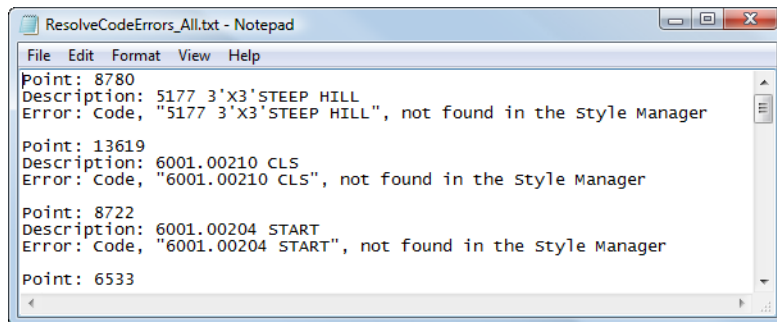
ResolveCodeErrors_All.txt - Notepad

File Edit Format View Help

Point: 8780
Description: 5177 3'X3'STEEP HILL
Error: Code, "5177 3'X3'STEEP HILL", not found in the Style Manager

Point: 13619
Description: 6001.00210 CLS
Error: Code, "6001.00210 CLS", not found in the Style Manager

Point: 8722
Description: 6001.00204 START
Error: Code, "6001.00204 START", not found in the Style Manager

Point: 6533